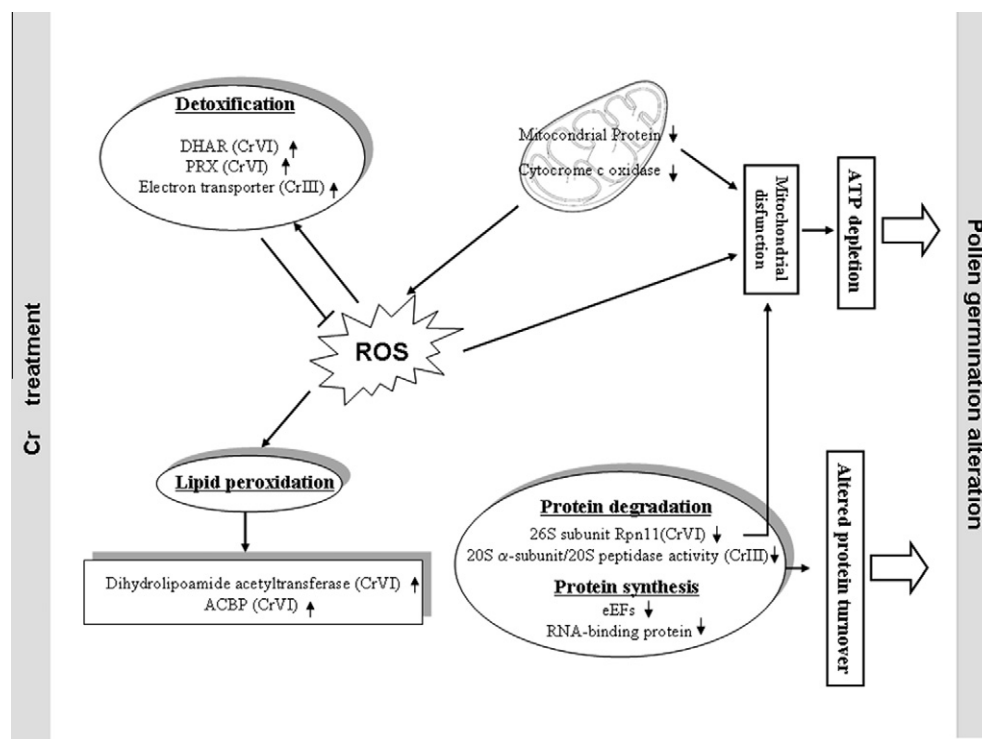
Cr treatment

Detoxification

DHAR (CrVI) ↑
PRX (CrVI) ↑
Electron transporter (CrIII) ↑

Mitocondrial Protein ↓
Cytocrome c oxidase ↓

Mitochondrial disfunction

ATP depletion

ROS

Lipid peroxidation

Dihydrolipoamide acetyltransferase (CrVI) ↑
ACBP (CrVI) ↑

Protein degradation
26S subunit Rpn11(CrVI) ↓
20S α-subunit/20S peptidase activity (CrIII) ↓
Protein synthesis
eEFs ↓
RNA-binding protein ↓

Altered protein turnover

Pollen germinaton alteration